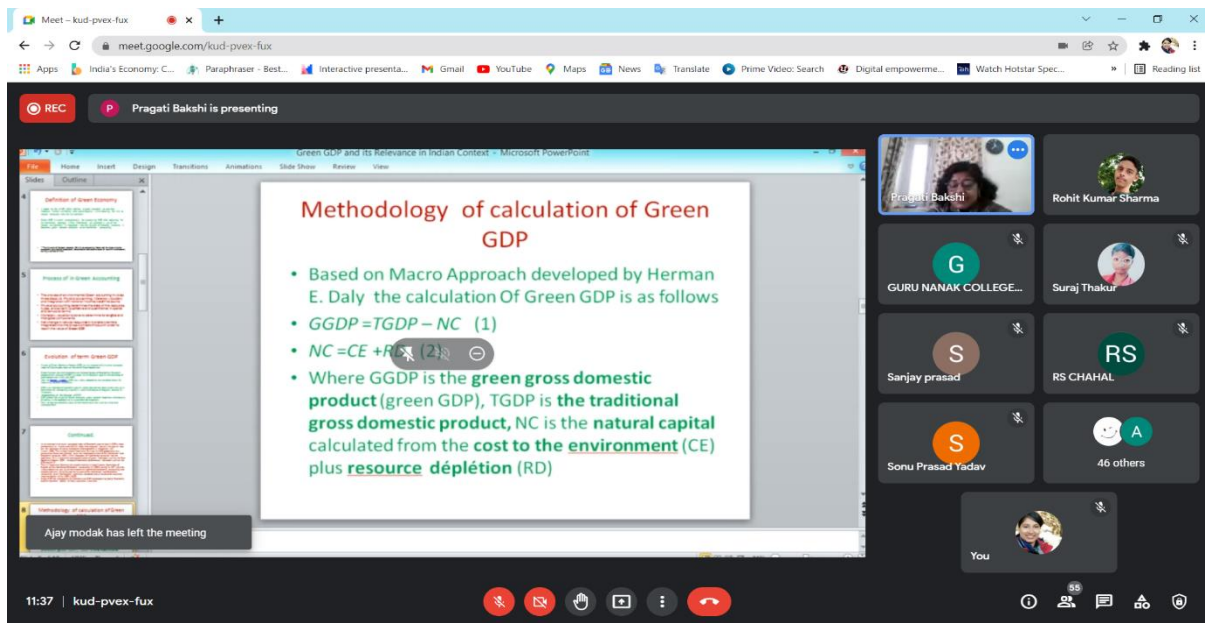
Meet – kud-pvex-fux

meet.google.com/kud-pvex-fux

Apps India's Economy: C... Paraphraser - Best... Interactive presenta... Gmail YouTube Maps News Translate Prime Video: Search Digital empowerme... Watch Hotstar Spec... Reading list

REC

Pragati Bakshi is presenting

Green GDP and its Relevance in Indian Context - Microsoft PowerPoint

File Home Insert Design Transitions Animations Slide Show Review View

Slides Outline

Definition of Green Economy

Process of Green Accounting

Evolution of term Green GDP

Continued

Methodology of calculation of Green

Methodology of calculation of Green GDP

• Based on Macro Approach developed by Herman E. Daly the calculation Of Green GDP is as follows

• $GGDP = TGDP - NC$ (1)

• $NC = CE + R$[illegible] (2)

• Where GGDP is the **green gross domestic product** (green GDP), TGDP is **the traditional gross domestic product,** NC is the **natural capital** calculated from the **cost to the environment** (CE) plus **resource déplétion** (RD)

Ajay modak has left the meeting

Pragati Bakshi

Rohit Kumar Sharma

G
GURU NANAK COLLEGE...

Suraj Thakur

S
Sanjay prasad

RS
RS CHAHAL

S
Sonu Prasad Yadav

A
46 others

You

11:37 | kud-pvex-fux

55